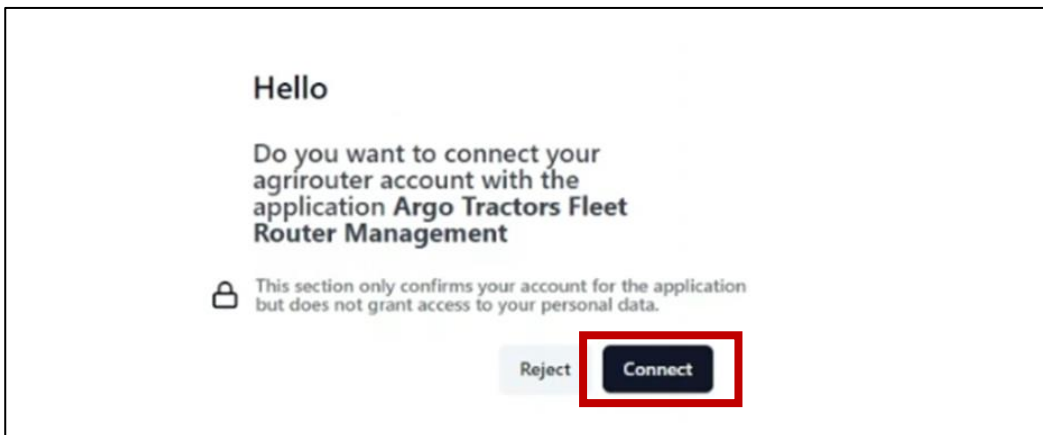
Hello

Do you want to connect your agrirouter account with the application **Argo Tractors Fleet Router Management**

This section only confirms your account for the application but does not grant access to your personal data.

Reject

Connect